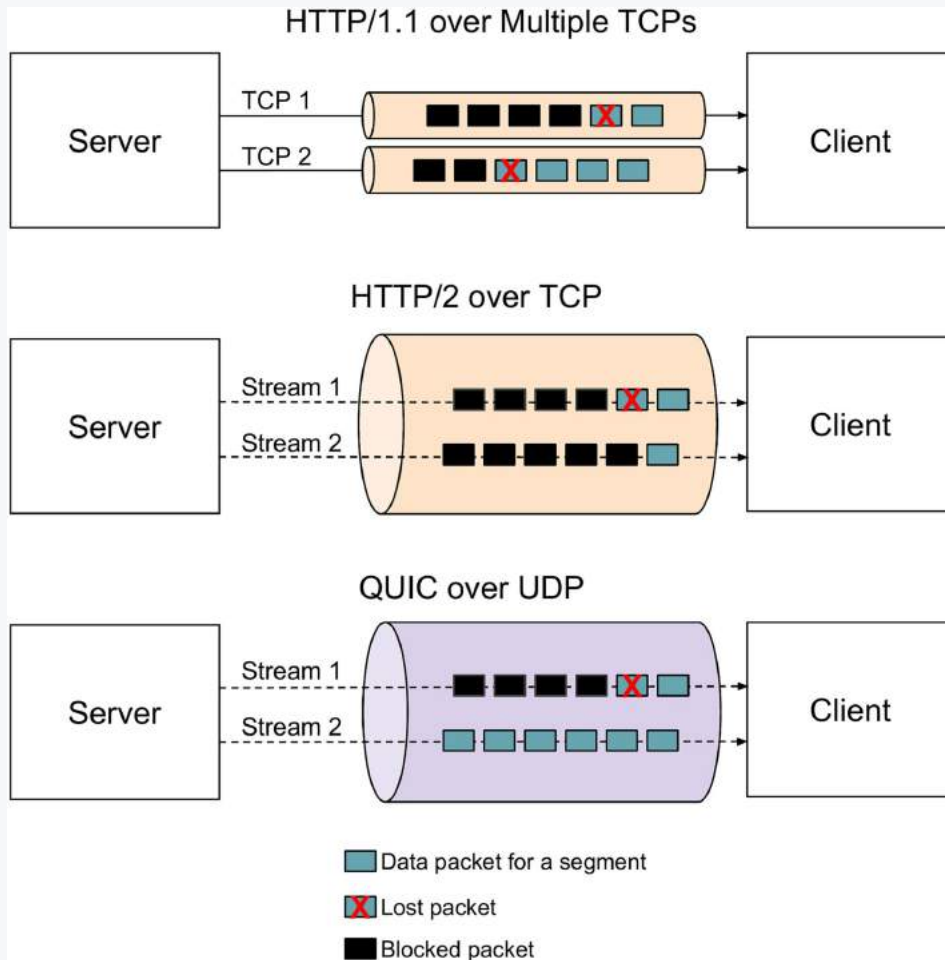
HTTP/1.1 over Multiple TCPs

Server

TCP 1

X

TCP 2

X

Client

HTTP/2 over TCP

Server

Stream 1

X

Stream 2

Client

QUIC over UDP

Server

Stream 1

X

Stream 2

Client

Data packet for a segment

X Lost packet

Blocked packet